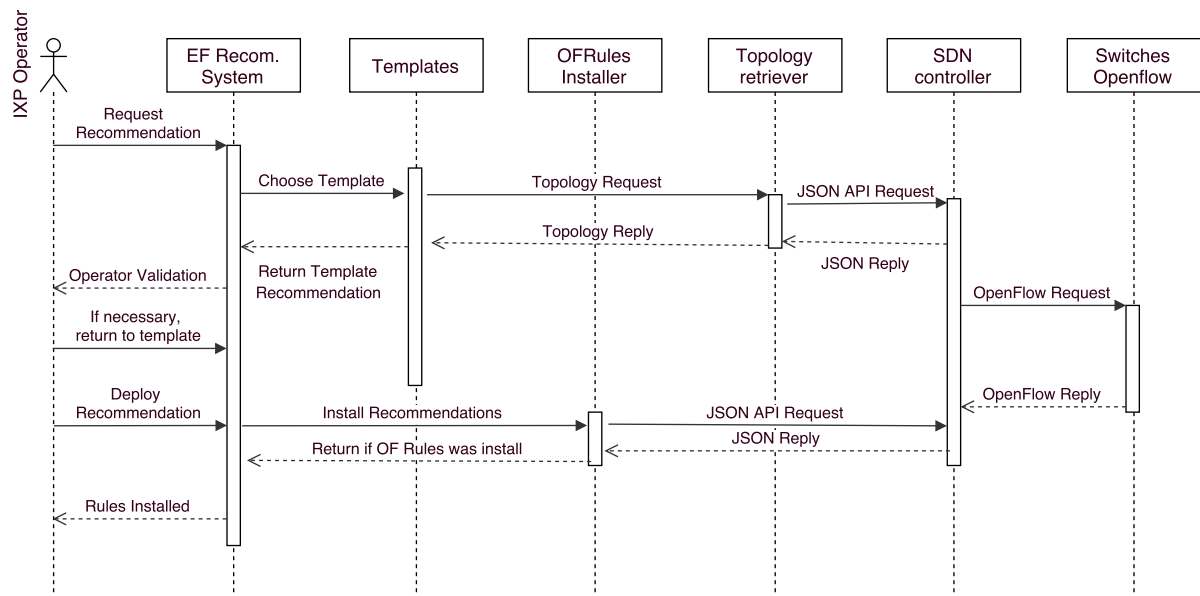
IXP Operator

EF Recom. System

Templates

OFRules Installer

Topology retriever

SDN controller

Switches Openflow

Request Recommendation

Choose Template

Topology Request

JSON API Request

Topology Reply

Operator Validation

Return Template Recommendation

JSON Reply

OpenFlow Request

If necessary, return to template

Deploy Recommendation

Install Recommendations

JSON API Request

OpenFlow Reply

JSON Reply

Return if OF Rules was install

Rules Installed